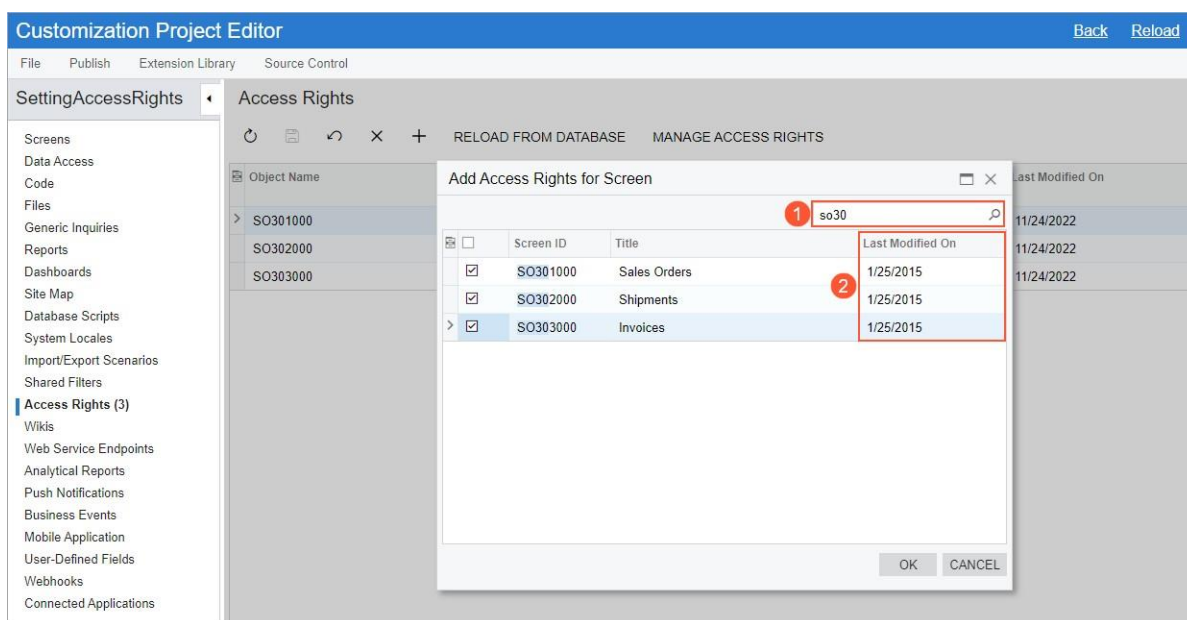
Customization Project Editor

Back Reload

File Publish Extension Library Source Control

SettingAccessRights

Access Rights

RELOAD FROM DATABASE MANAGE ACCESS RIGHTS

Screens
Data Access
Code
Files
Generic Inquiries
Reports
Dashboards
Site Map
Database Scripts
System Locales
Import/Export Scenarios
Shared Filters
Access Rights (3)
Wikis
Web Service Endpoints
Analytical Reports
Push Notifications
Business Events
Mobile Application
User-Defined Fields
Webhooks
Connected Applications

| Object Name | Last Modified On |
|---|---|
| SO301000 | 11/24/2022 |
| SO302000 | 11/24/2022 |
| SO303000 | 11/24/2022 |

Add Access Rights for Screen

1 so30

| Screen ID | Title | Last Modified On |
|---|---|---|
| SO301000 | Sales Orders | 1/25/2015 |
| SO302000 | Shipments | 1/25/2015 |
| SO303000 | Invoices | 1/25/2015 |

2

OK CANCEL